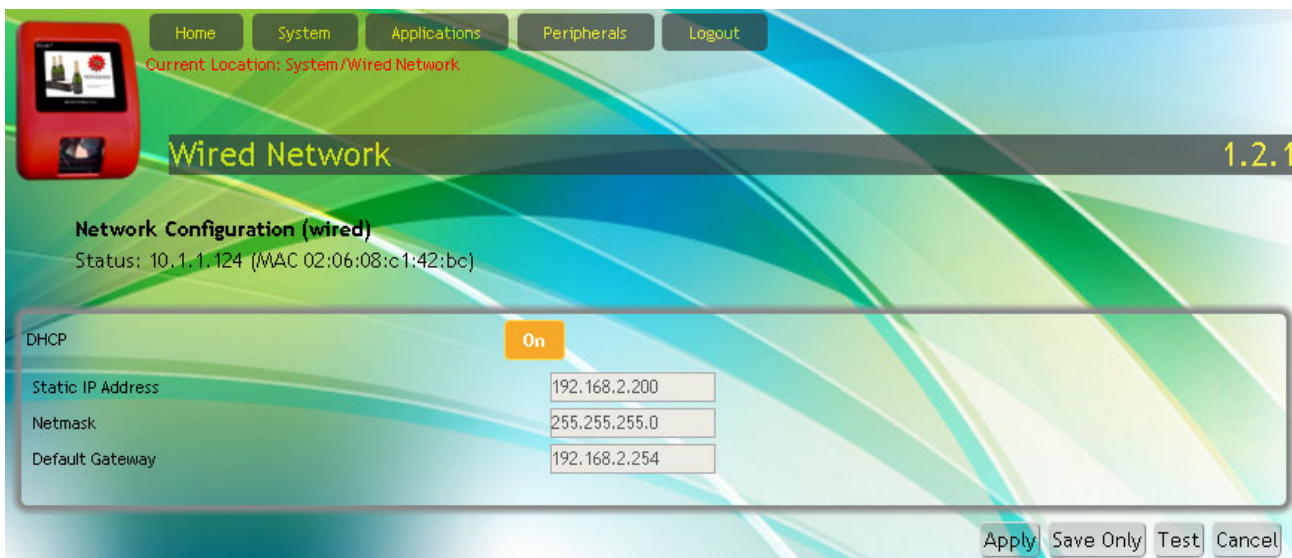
Home System Applications Peripherals Logout

Current Location: System/Wired Network

Wired Network

1.2.1

Network Configuration (wired)

Status: 10.1.1.124 (MAC 02:06:08:c1:42:bc)

| DHCP | On |
|---|---|
| Static IP Address | 192.168.2.200 |
| Netmask | 255.255.255.0 |
| Default Gateway | 192.168.2.254 |

Apply Save Only Test Cancel